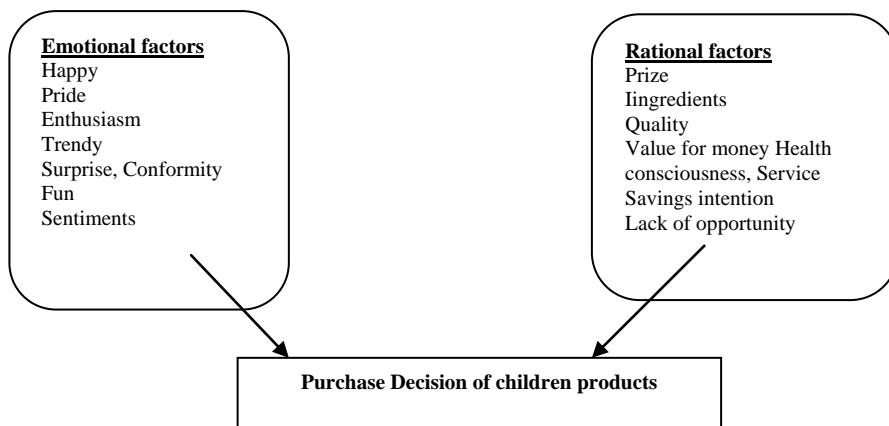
**Emotional factors**
Happy
Pride
Enthusiasm
Trendy
Surprise, Conformity
Fun
Sentiments

**Rational factors**
Prize
Iingredients
Quality
Value for money Health consciousness, Service
Savings intention
Lack of opportunity

**Purchase Decision of children products**